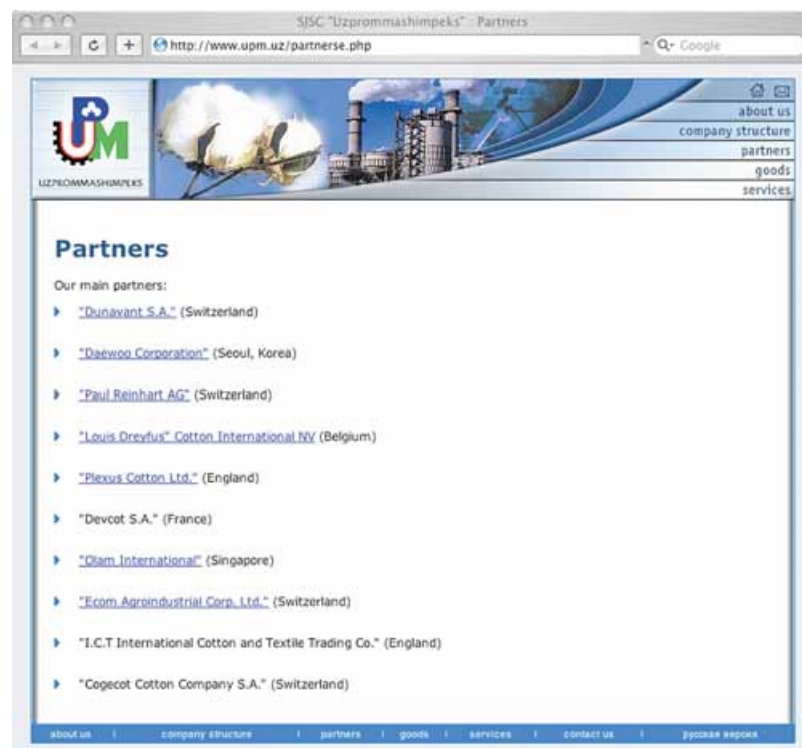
SJSC "Uzprommashimpeks" : Partners

http://www.upm.uz/partnerse.php

Q- Google

UPM
UZPROMMASHIMPEKS

about us
company structure
partners
goods
services

Partners

Our main partners:

"Dunavant S.A." (Switzerland)

"Daewoo Corporation" (Seoul, Korea)

"Paul Reinhart AG" (Switzerland)

"Louis Dreyfus" Cotton International NV (Belgium)

"Plexus Cotton Ltd." (England)

"Devcot S.A." (France)

"Olam International" (Singapore)

"Ecom Agroindustrial Corp. Ltd." (Switzerland)

"I.C.T International Cotton and Textile Trading Co." (England)

"Cogecot Cotton Company S.A." (Switzerland)

about us | company structure | partners | goods | services | contact us | русская версия